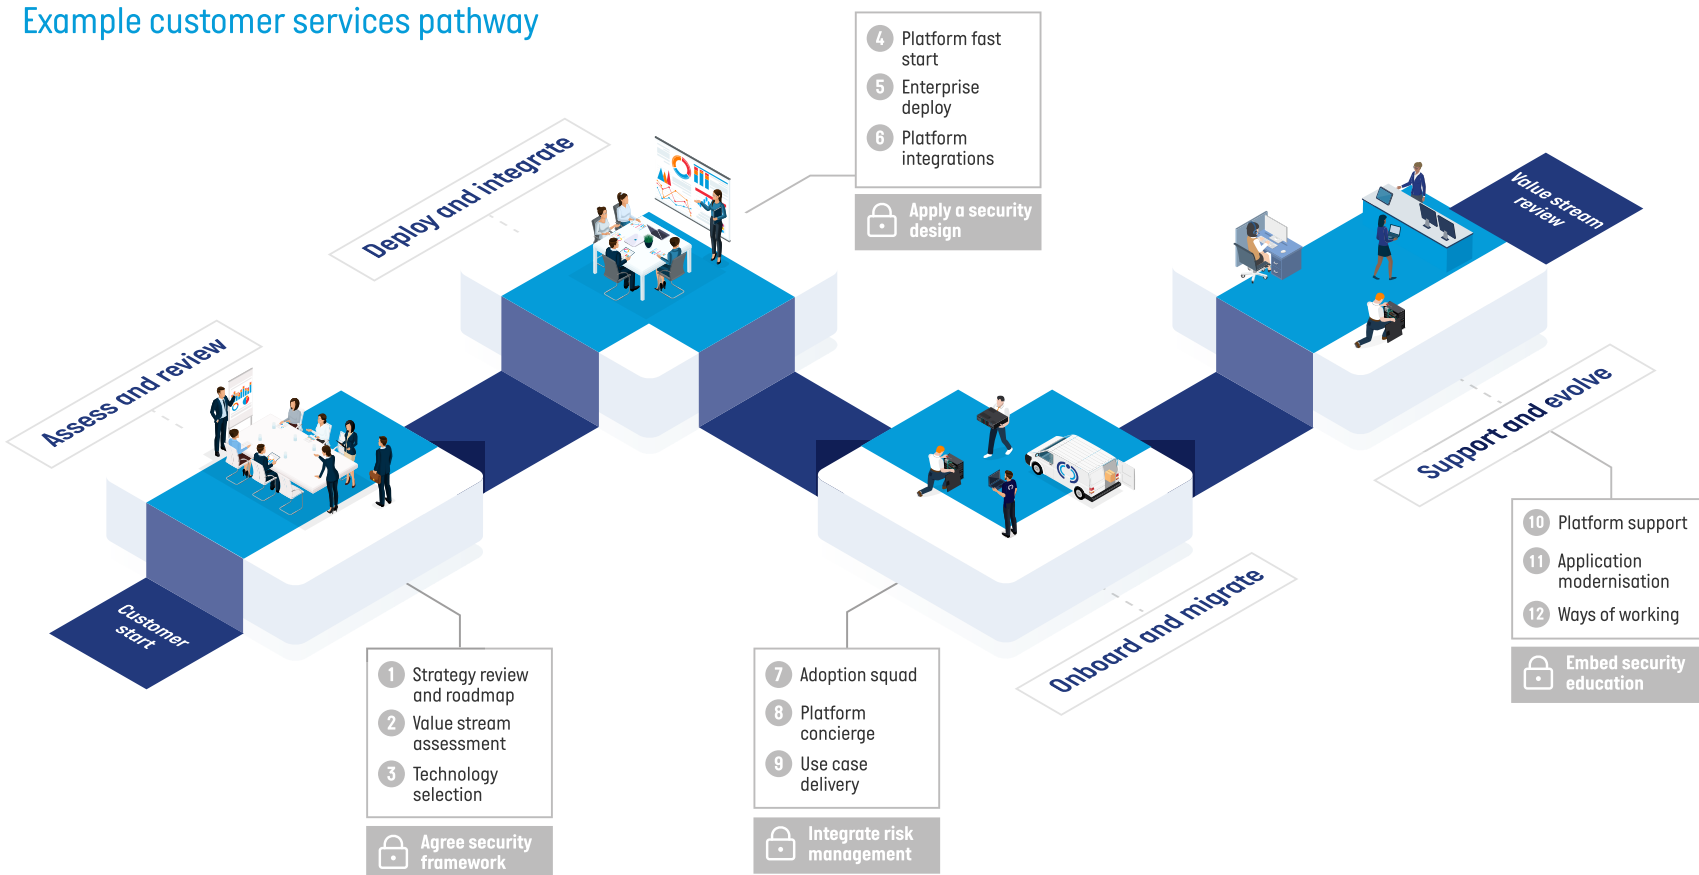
Example customer services pathway

Customer start

Assess and review

1 Strategy review and roadmap
2 Value stream assessment
3 Technology selection

Agree security framework

Deploy and integrate

4 Platform fast start
5 Enterprise deploy
6 Platform integrations

Apply a security design

Onboard and migrate

7 Adoption squad
8 Platform concierge
9 Use case delivery

Integrate risk management

Support and evolve

10 Platform support
11 Application modernisation
12 Ways of working

Embed security education

Value stream review